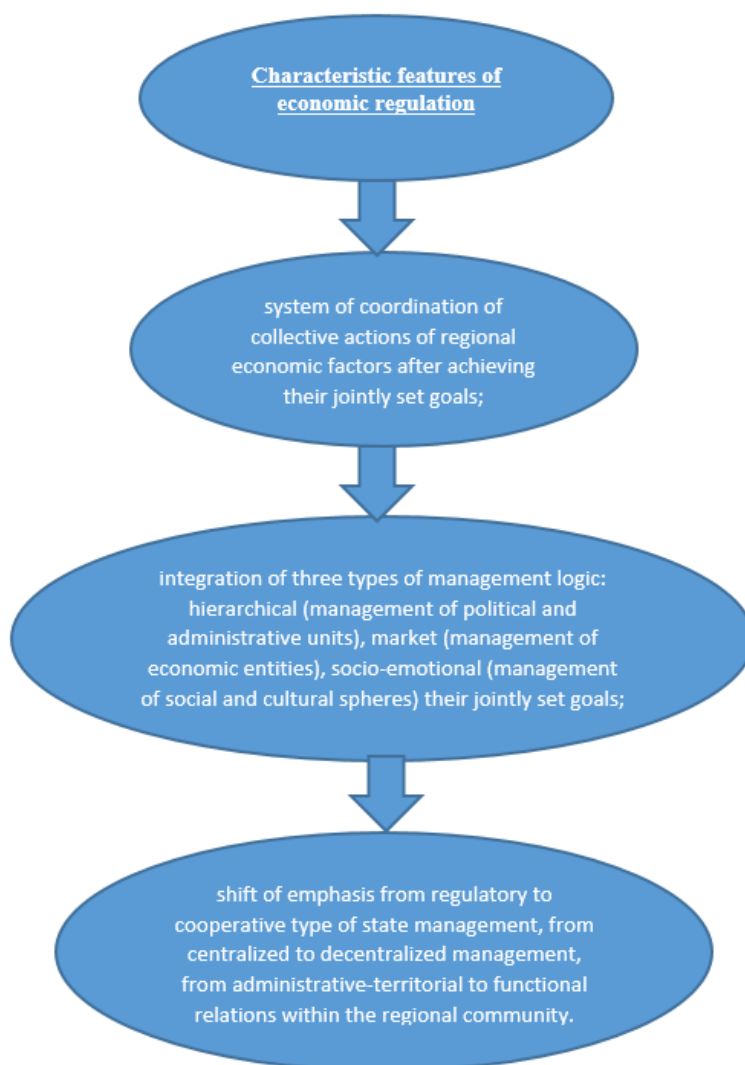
Characteristic features of economic regulation

system of coordination of collective actions of regional economic factors after achieving their jointly set goals;

integration of three types of management logic: hierarchical (management of political and administrative units), market (management of economic entities), socio-emotional (management of social and cultural spheres) their jointly set goals;

shift of emphasis from regulatory to cooperative type of state management, from centralized to decentralized management, from administrative-territorial to functional relations within the regional community.